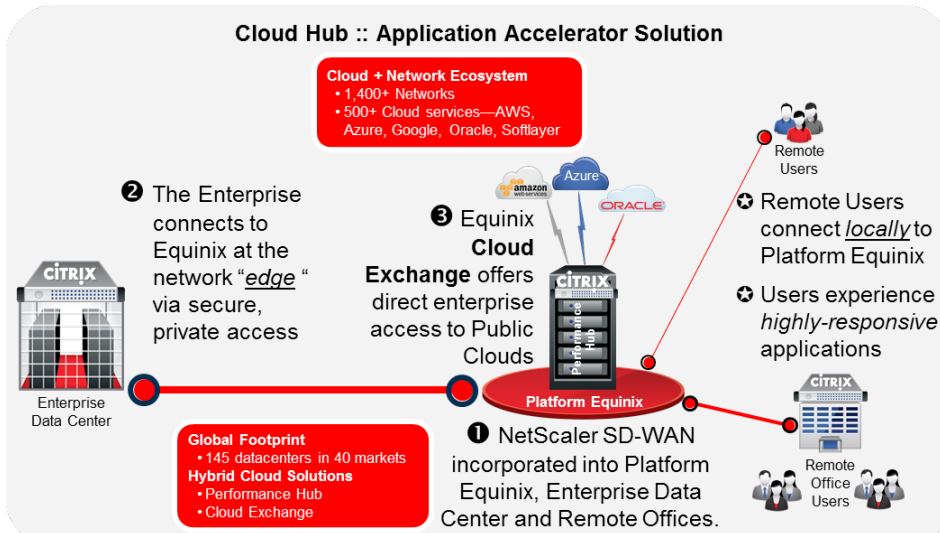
Cloud Hub :: Application Accelerator Solution

Cloud + Network Ecosystem
• 1,400+ Networks
• 500+ Cloud services—AWS, Azure, Google, Oracle, Softlayer

❷ The Enterprise connects to Equinix at the network "*edge* " via secure, private access

amazon web services

Azure

ORACLE

❸ Equinix **Cloud Exchange** offers direct enterprise access to Public Clouds

CITRIX

Performance Hub

Remote Users

✪ Remote Users connect *locally* to Platform Equinix

✪ Users experience *highly-responsive* applications

CITRIX

Enterprise Data Center

Platform Equinix

CITRIX

Global Footprint
• 145 datacenters in 40 markets
Hybrid Cloud Solutions
• Performance Hub
• Cloud Exchange

❶ NetScaler SD-WAN incorporated into Platform Equinix, Enterprise Data Center and Remote Offices.

Remote Office Users